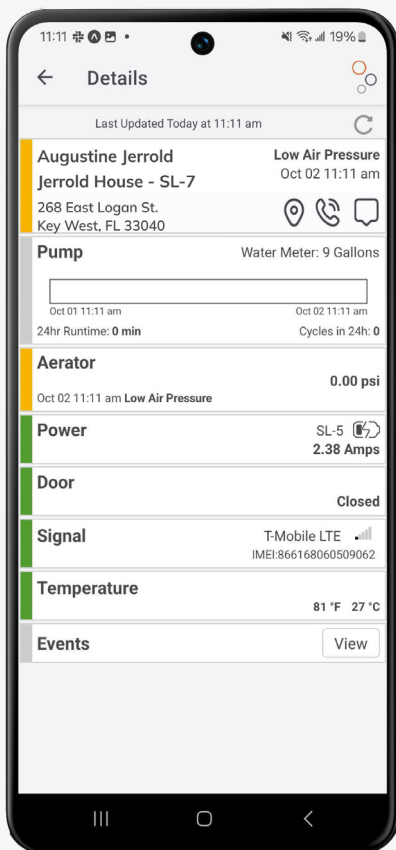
11:11 • 19%

Details

Last Updated Today at 11:11 am

Augustine Jerrold
Jerrold House - SL-7
Low Air Pressure
Oct 02 11:11 am
268 East Logan St.
Key West, FL 33040

Pump
Water Meter: 9 Gallons
Oct 01 11:11 am
Oct 02 11:11 am
24hr Runtime: 0 min
Cycles in 24h: 0

Aerator
0.00 psi
Oct 02 11:11 am Low Air Pressure

Power
SL-5
2.38 Amps

Door
Closed

Signal
T-Mobile LTE
IMEI:866168060509062

Temperature
81 °F 27 °C

Events
View